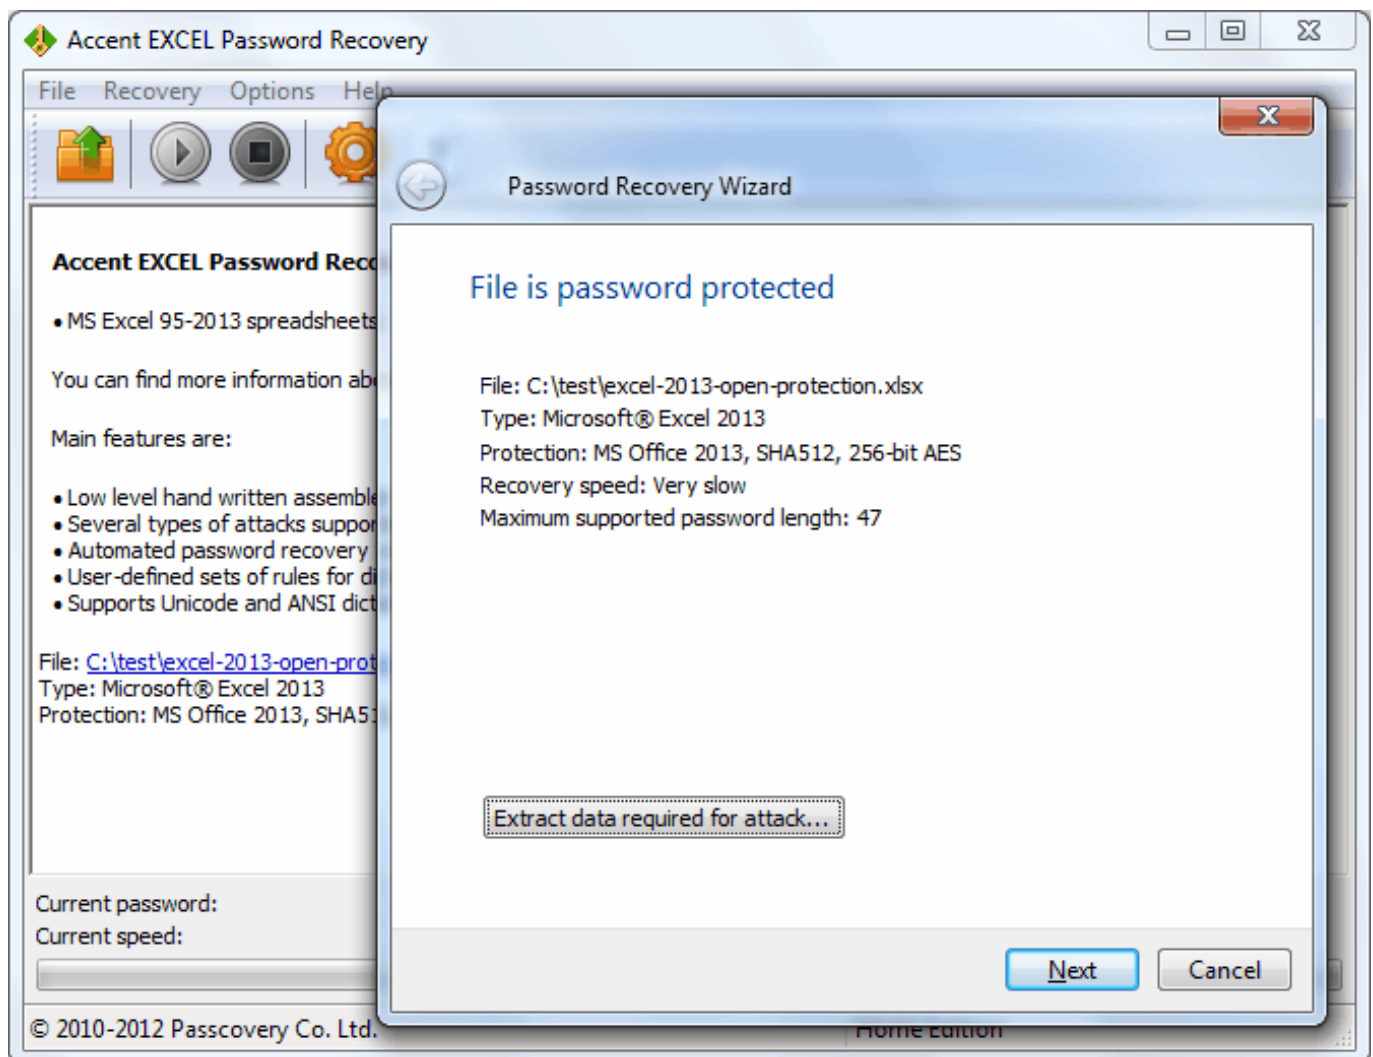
Accent EXCEL Password Recovery

File Recovery Options Help

Accent EXCEL Password Reco

• MS Excel 95-2013 spreadsheets

You can find more information ab

Main features are:

• Low level hand written assemble
• Several types of attacks suppor
• Automated password recovery
• User-defined sets of rules for di
• Supports Unicode and ANSI dict

File: C:\test\excel-2013-open-prot
Type: Microsoft® Excel 2013
Protection: MS Office 2013, SHA51

Current password:
Current speed:

© 2010-2012 Passcovery Co. Ltd.

Home Edition

Password Recovery Wizard

File is password protected

File: C:\test\excel-2013-open-protection.xlsx
Type: Microsoft® Excel 2013
Protection: MS Office 2013, SHA512, 256-bit AES
Recovery speed: Very slow
Maximum supported password length: 47

Extract data required for attack...

Next

Cancel